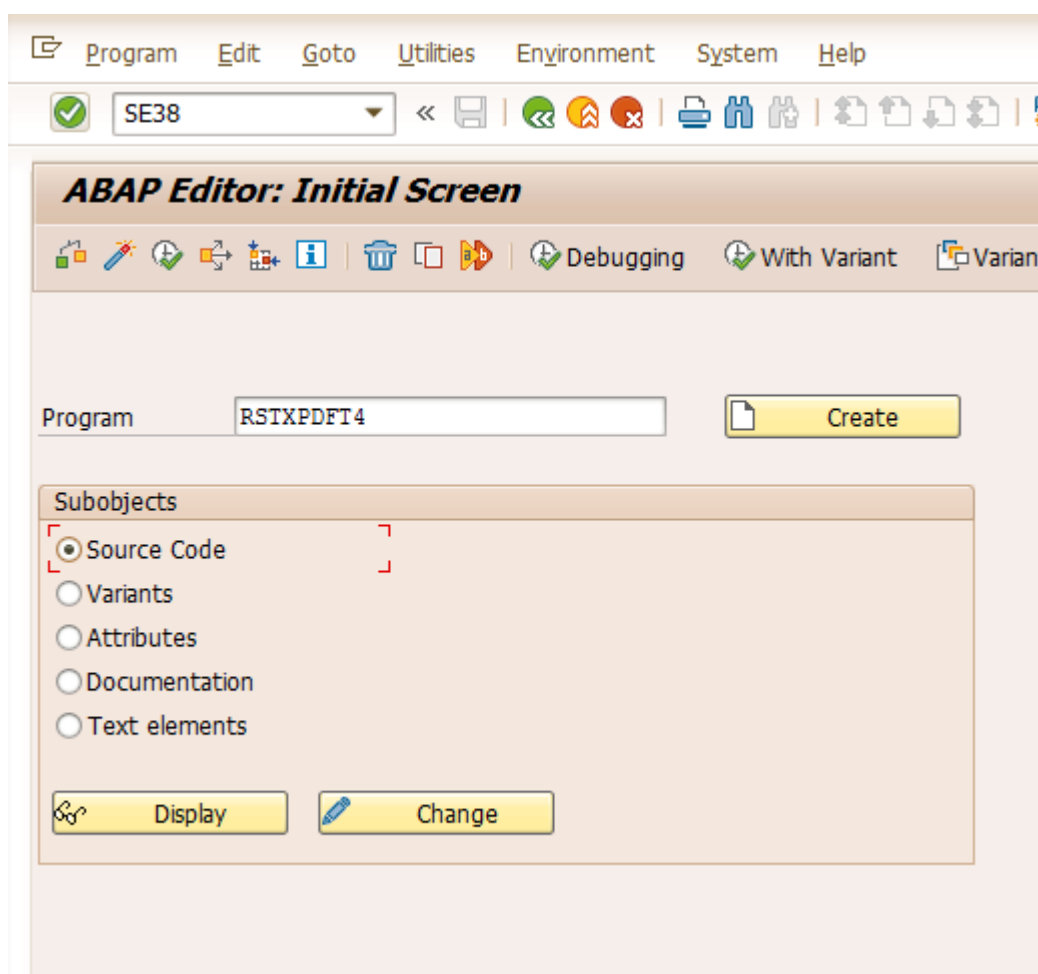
Program Edit Goto Utilities Environment System Help

SE38

ABAP Editor: Initial Screen

Debugging With Variant Varian

Program RSTXPDFT4 Create

Subobjects

Source Code
Variants
Attributes
Documentation
Text elements

Display Change